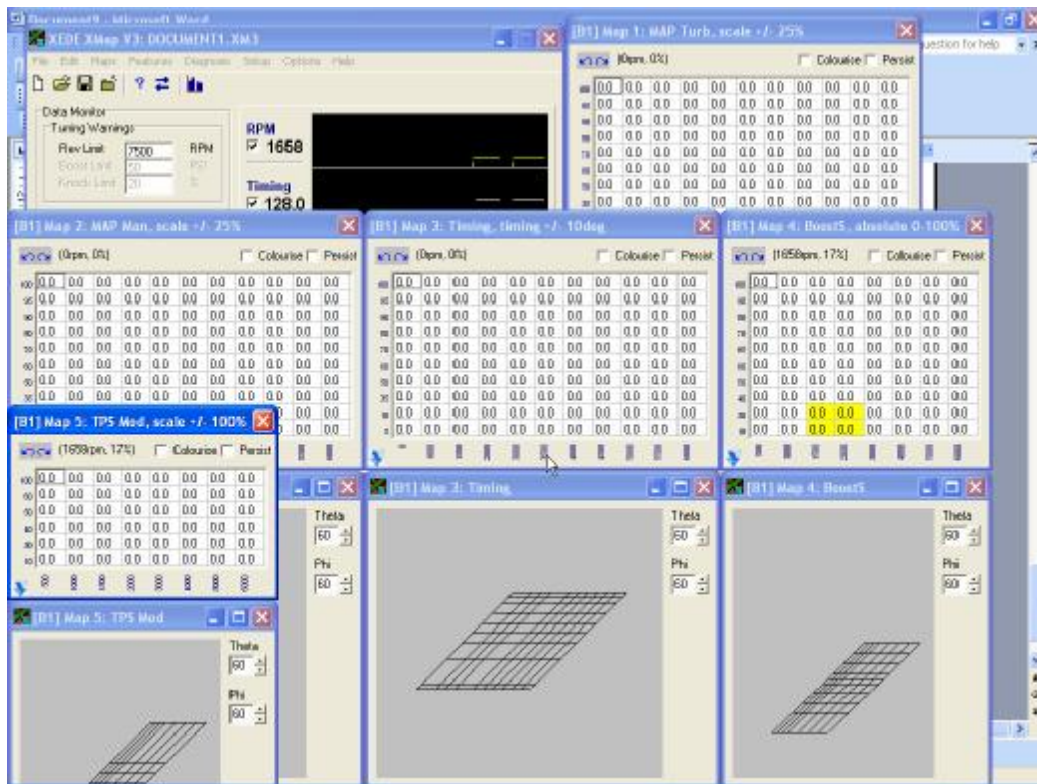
Document9 - Microsoft Word

XEDE XMap V3: DOCUMENT1.XM3

File Edit Maps Features Diagnose Setup Options Help

Data Monitor
Tuning Warnings
Rev Limit 7500 RPM
Boost Limit 50 PSI
Knock Limit 20

RPM
1658

Timing
128.0

[B1] Map 1: MAP Turb, scale +/- 25%
(0rpm, 0%)
Colourise Persist

uestion for help

[B1] Map 2: MAP Man, scale +/- 25%
(0rpm, 0%)
Colourise Persist

[B1] Map 3: Timing, timing +/- 10deg
(0rpm, 0%)
Colourise Persist

[B1] Map 4: Boost5, absolute 0-100%
(1658rpm, 17%)
Colourise Persist

[B1] Map 5: TPS Mod, scale +/- 100%
(1658rpm, 17%)
Colourise Persist

[B1] Map 3: Timing
Theta
60
Phi
60

[B1] Map 4: Boost5
Theta
60
Phi
60

Theta
60
Phi
60

[B1] Map 5: TPS Mod
Theta
60
Phi
60